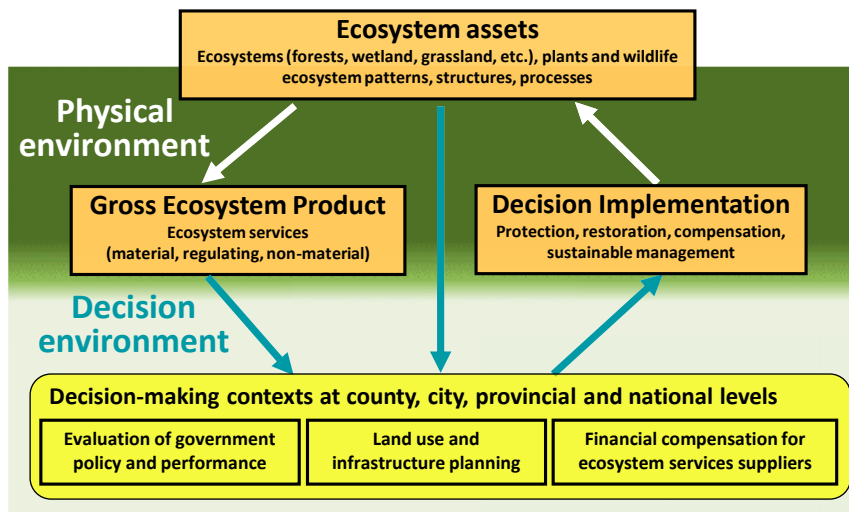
Ecosystem assets
Ecosystems (forests, wetland, grassland, etc.), plants and wildlife ecosystem patterns, structures, processes

Physical environment

Gross Ecosystem Product
Ecosystem services (material, regulating, non-material)

Decision Implementation
Protection, restoration, compensation, sustainable management

Decision environment

Decision-making contexts at county, city, provincial and national levels

Evaluation of government policy and performance

Land use and infrastructure planning

Financial compensation for ecosystem services suppliers